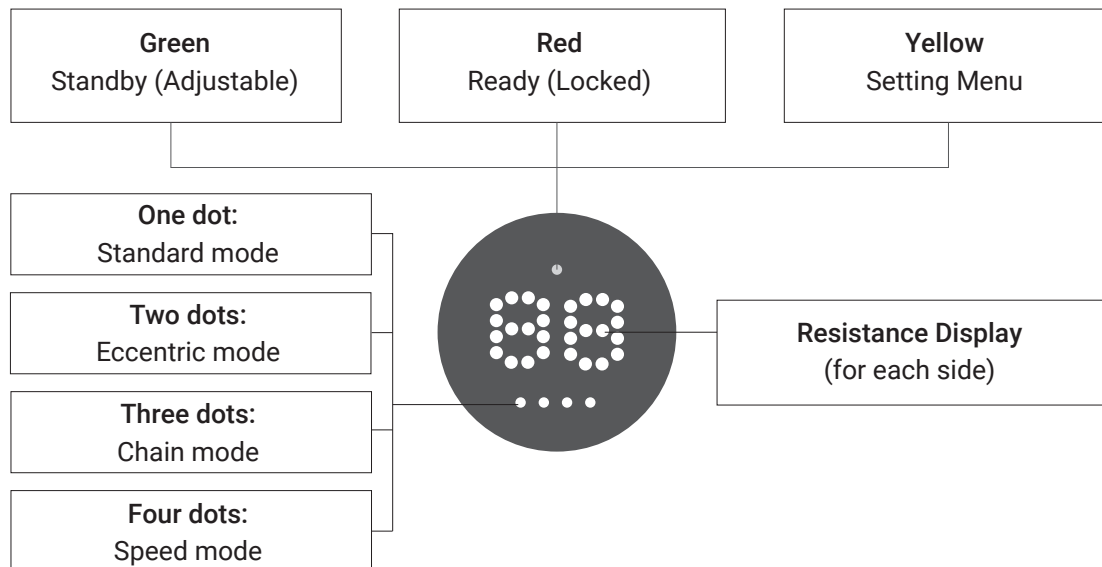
Green
Standby (Adjustable)

Red
Ready (Locked)

Yellow
Setting Menu

One dot:
Standard mode

Two dots:
Eccentric mode

Three dots:
Chain mode

Four dots:
Speed mode

Resistance Display
(for each side)